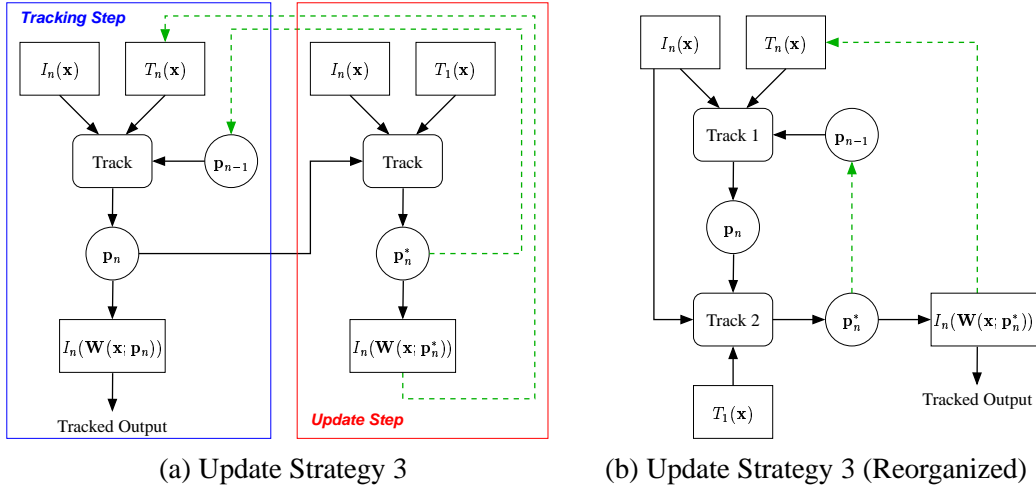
Tracking Step

$I_n(\mathbf{x})$

$T_n(\mathbf{x})$

Track

$\mathbf{p}_{n-1}$

$\mathbf{p}_n$

$I_n(\mathbf{W}(\mathbf{x};\mathbf{p}_n))$

Tracked Output

$I_n(\mathbf{x})$

$T_1(\mathbf{x})$

Track

$\mathbf{p}_n^*$

$I_n(\mathbf{W}(\mathbf{x};\mathbf{p}_n^*))$

Update Step

(a) Update Strategy 3

$I_n(\mathbf{x})$

$T_n(\mathbf{x})$

Track 1

$\mathbf{p}_{n-1}$

$\mathbf{p}_n$

Track 2

$\mathbf{p}_n^*$

$I_n(\mathbf{W}(\mathbf{x};\mathbf{p}_n^*))$

$T_1(\mathbf{x})$

Tracked Output

(b) Update Strategy 3 (Reorganized)